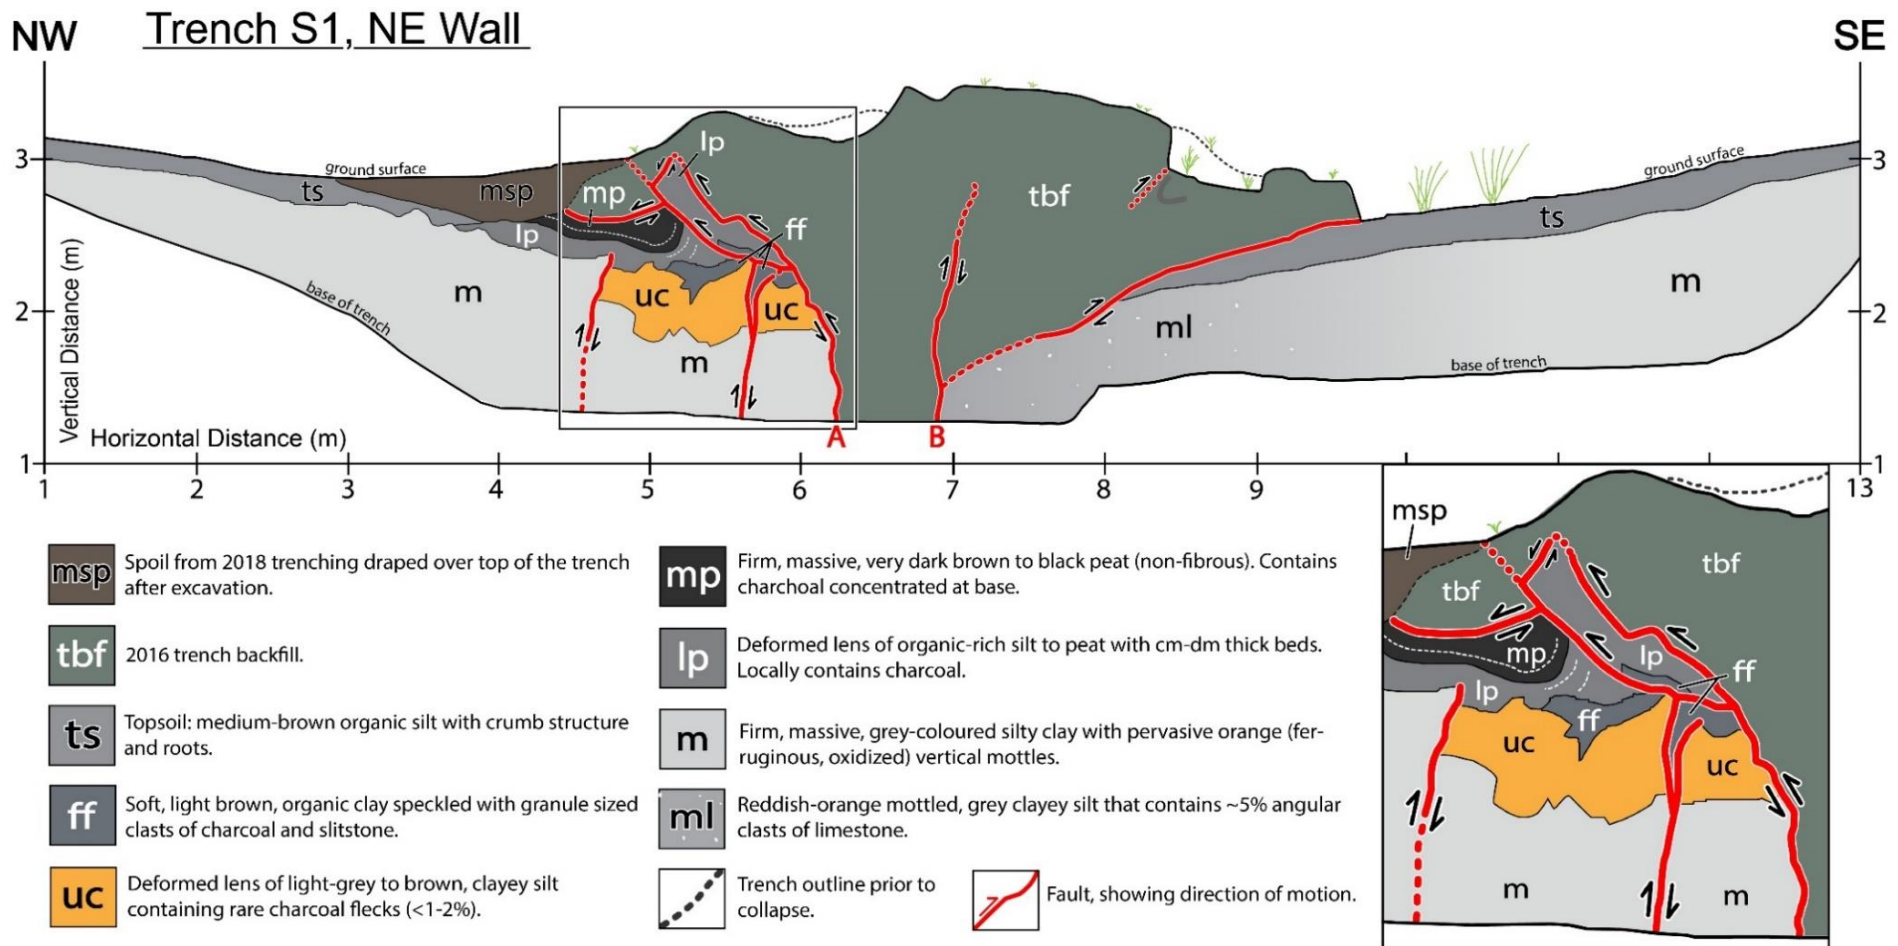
NW Trench S1, NE Wall SE

3 2 1 Vertical Distance (m) 3 2

ground surface ts msp mp lp lp ff uc uc m m base of trench tbf ml ts m ground surface base of trench A B

Horizontal Distance (m)

1 2 3 4 5 6 7 8 9 13

msp Spoil from 2018 trenching draped over top of the trench after excavation.

tbf 2016 trench backfill.

ts Topsoil: medium-brown organic silt with crumb structure and roots.

ff Soft, light brown, organic clay speckled with granule sized clasts of charcoal and slitstone.

uc Deformed lens of light-grey to brown, clayey silt containing rare charcoal flecks (<1-2%).

mp Firm, massive, very dark brown to black peat (non-fibrous). Contains charchoal concentrated at base.

lp Deformed lens of organic-rich silt to peat with cm-dm thick beds. Locally contains charcoal.

m Firm, massive, grey-coloured silty clay with pervasive orange (ferruginous, oxidized) vertical mottles.

ml Reddish-orange mottled, grey clayey silt that contains ~5% angular clasts of limestone.

Trench outline prior to collapse.

Fault, showing direction of motion.

msp tbf tbf mp lp lp ff ff uc uc m m